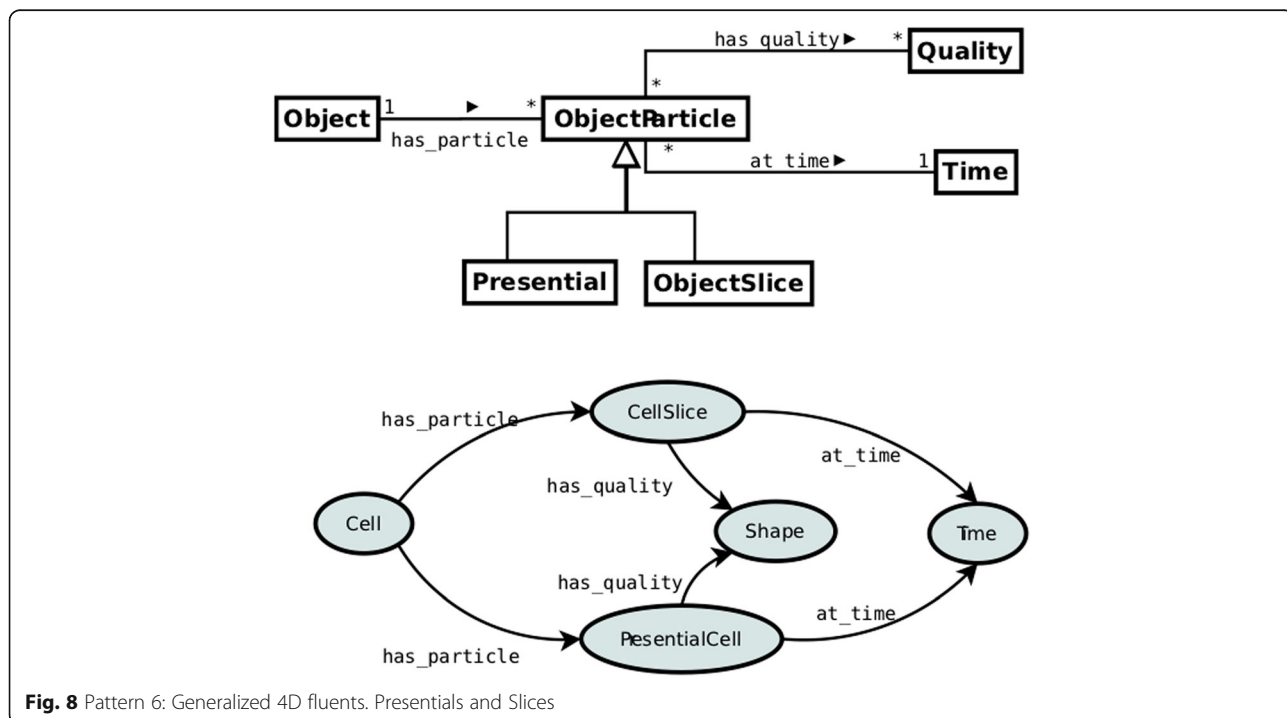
has quality ▶ * Quality

*

Object 1 ▶ * ObjectParticle

has_particle

* at time ▶ 1 Time

Presential

ObjectSlice

has_particle

CellSlice

at_time

has_quality

Cell

Shape

Tme

has_quality

at_time

PesentialCell

has_particle

**Fig. 8** Pattern 6: Generalized 4D fluents. Presentials and Slices